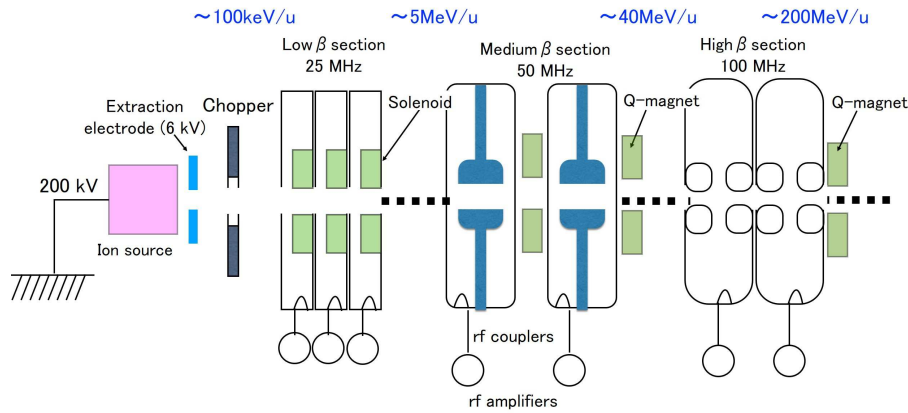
～100keV/u

～5MeV/u

～40MeV/u

～200MeV/u

Low $\beta$ section
25 MHz

Medium $\beta$ section
50 MHz

High $\beta$ section
100 MHz

Extraction electrode (6 kV)

Chopper

Solenoid

Q-magnet

Q-magnet

200 kV

Ion source

rf couplers

rf amplifiers